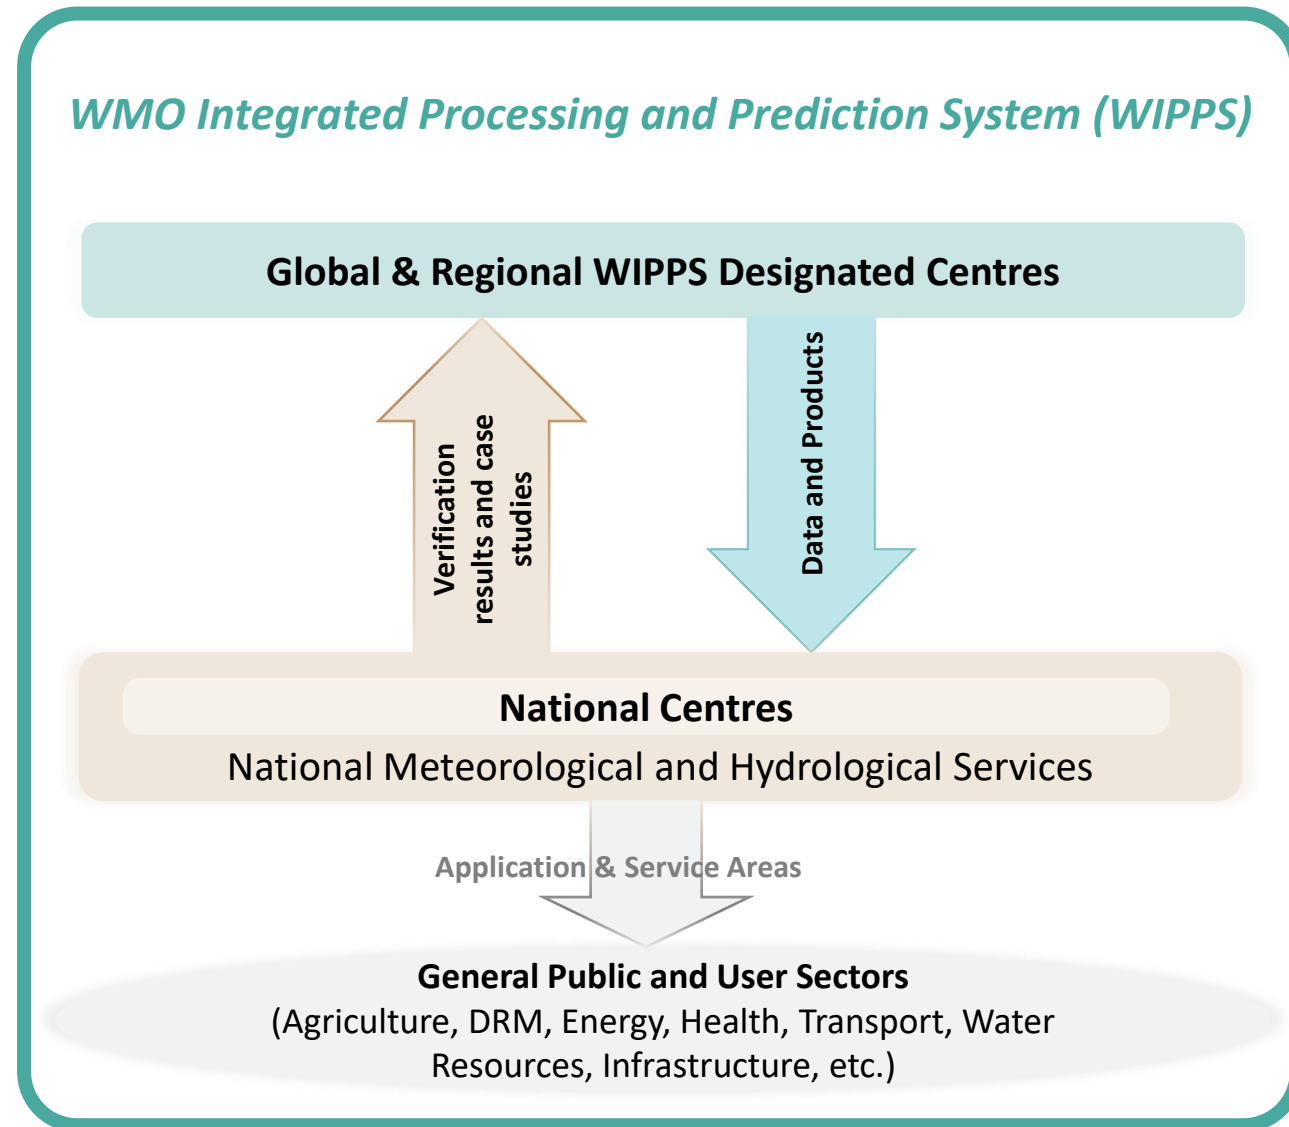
WMO Integrated Processing and Prediction System (WIPPS)

Global & Regional WIPPS Designated Centres

Verification results and case studies

Data and Products

National Centres

National Meteorological and Hydrological Services

Application & Service Areas

General Public and User Sectors
(Agriculture, DRM, Energy, Health, Transport, Water Resources, Infrastructure, etc.)